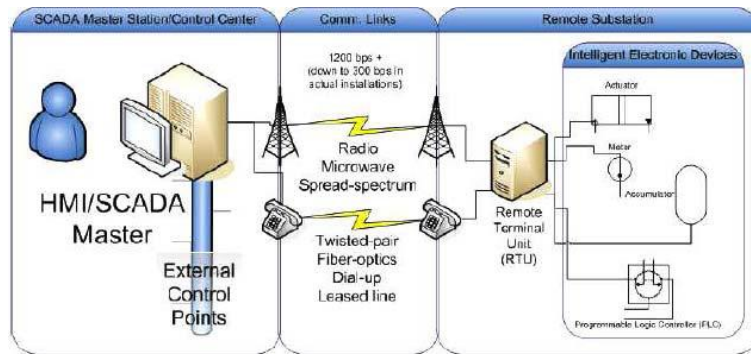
SCADA Master Station/Control Center

Comm. Links

Remote Substation

1200 bps + (down to 300 bps in actual installations)

Intelligent Electronic Devices

Actuator

Meter

Accumulator

Radio Microwave Spread-spectrum

HMI/SCADA Master

Twisted-pair Fiber-optics Dial-up Leased line

Remote Terminal Unit (RTU)

External Control Points

Programmable Logic Controller (PLC)